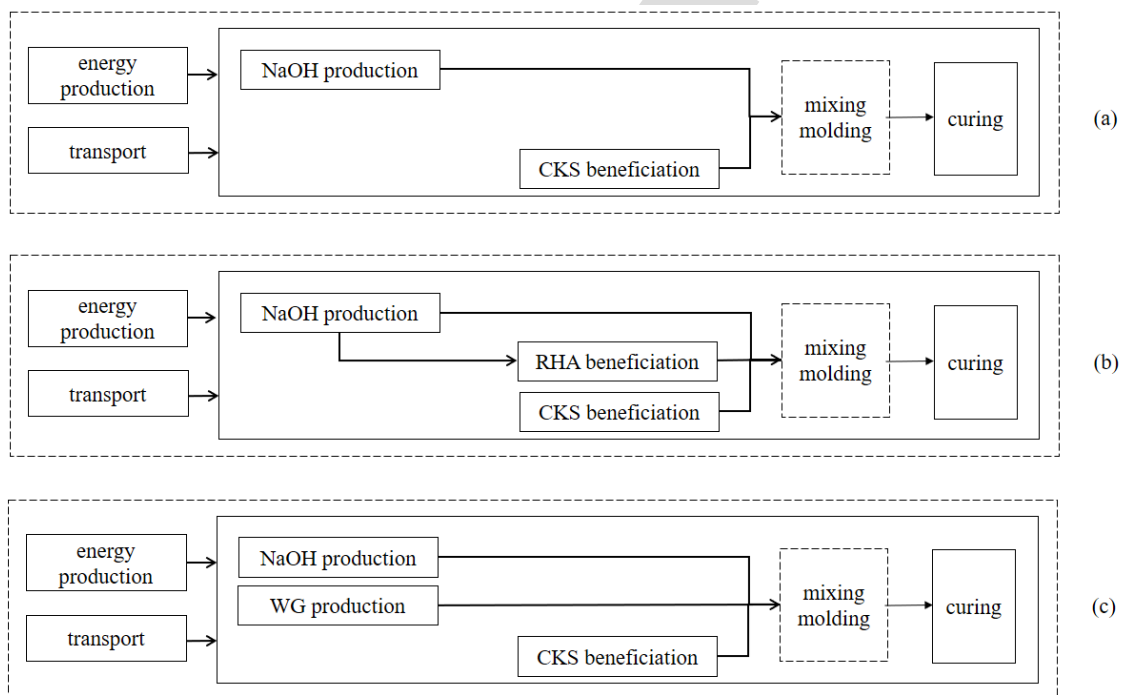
energy production

transport

NaOH production

CKS beneficiation

mixing molding

curing

(a)

energy production

transport

NaOH production

RHA beneficiation

CKS beneficiation

mixing molding

curing

(b)

energy production

transport

NaOH production

WG production

CKS beneficiation

mixing molding

curing

(c)